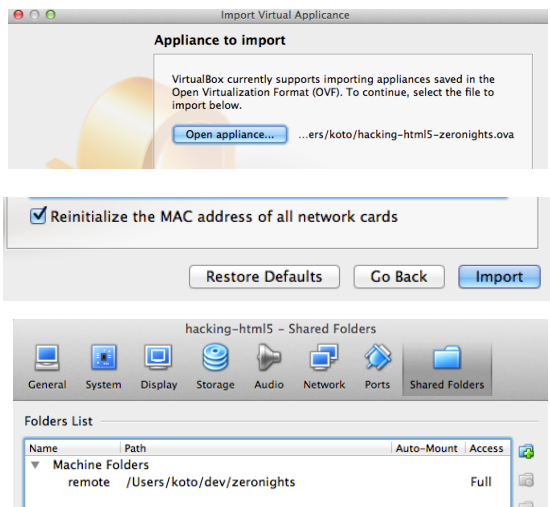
Import Virtual Appliance

Appliance to import

VirtualBox currently supports importing appliances saved in the Open Virtualization Format (OVF). To continue, select the file to import below.

Open appliance... ...ers/koto/hacking-html5-zeronights.ova

Reinitialize the MAC address of all network cards

Restore Defaults Go Back Import

hacking-html5 - Shared Folders

General System Display Storage Audio Network Ports Shared Folders

Folders List

| Name | Path | Auto-Mount | Access |
|---|---|---|---|
| Machine Folders | | | |
| remote | /Users/koto/dev/zeronights | | Full |